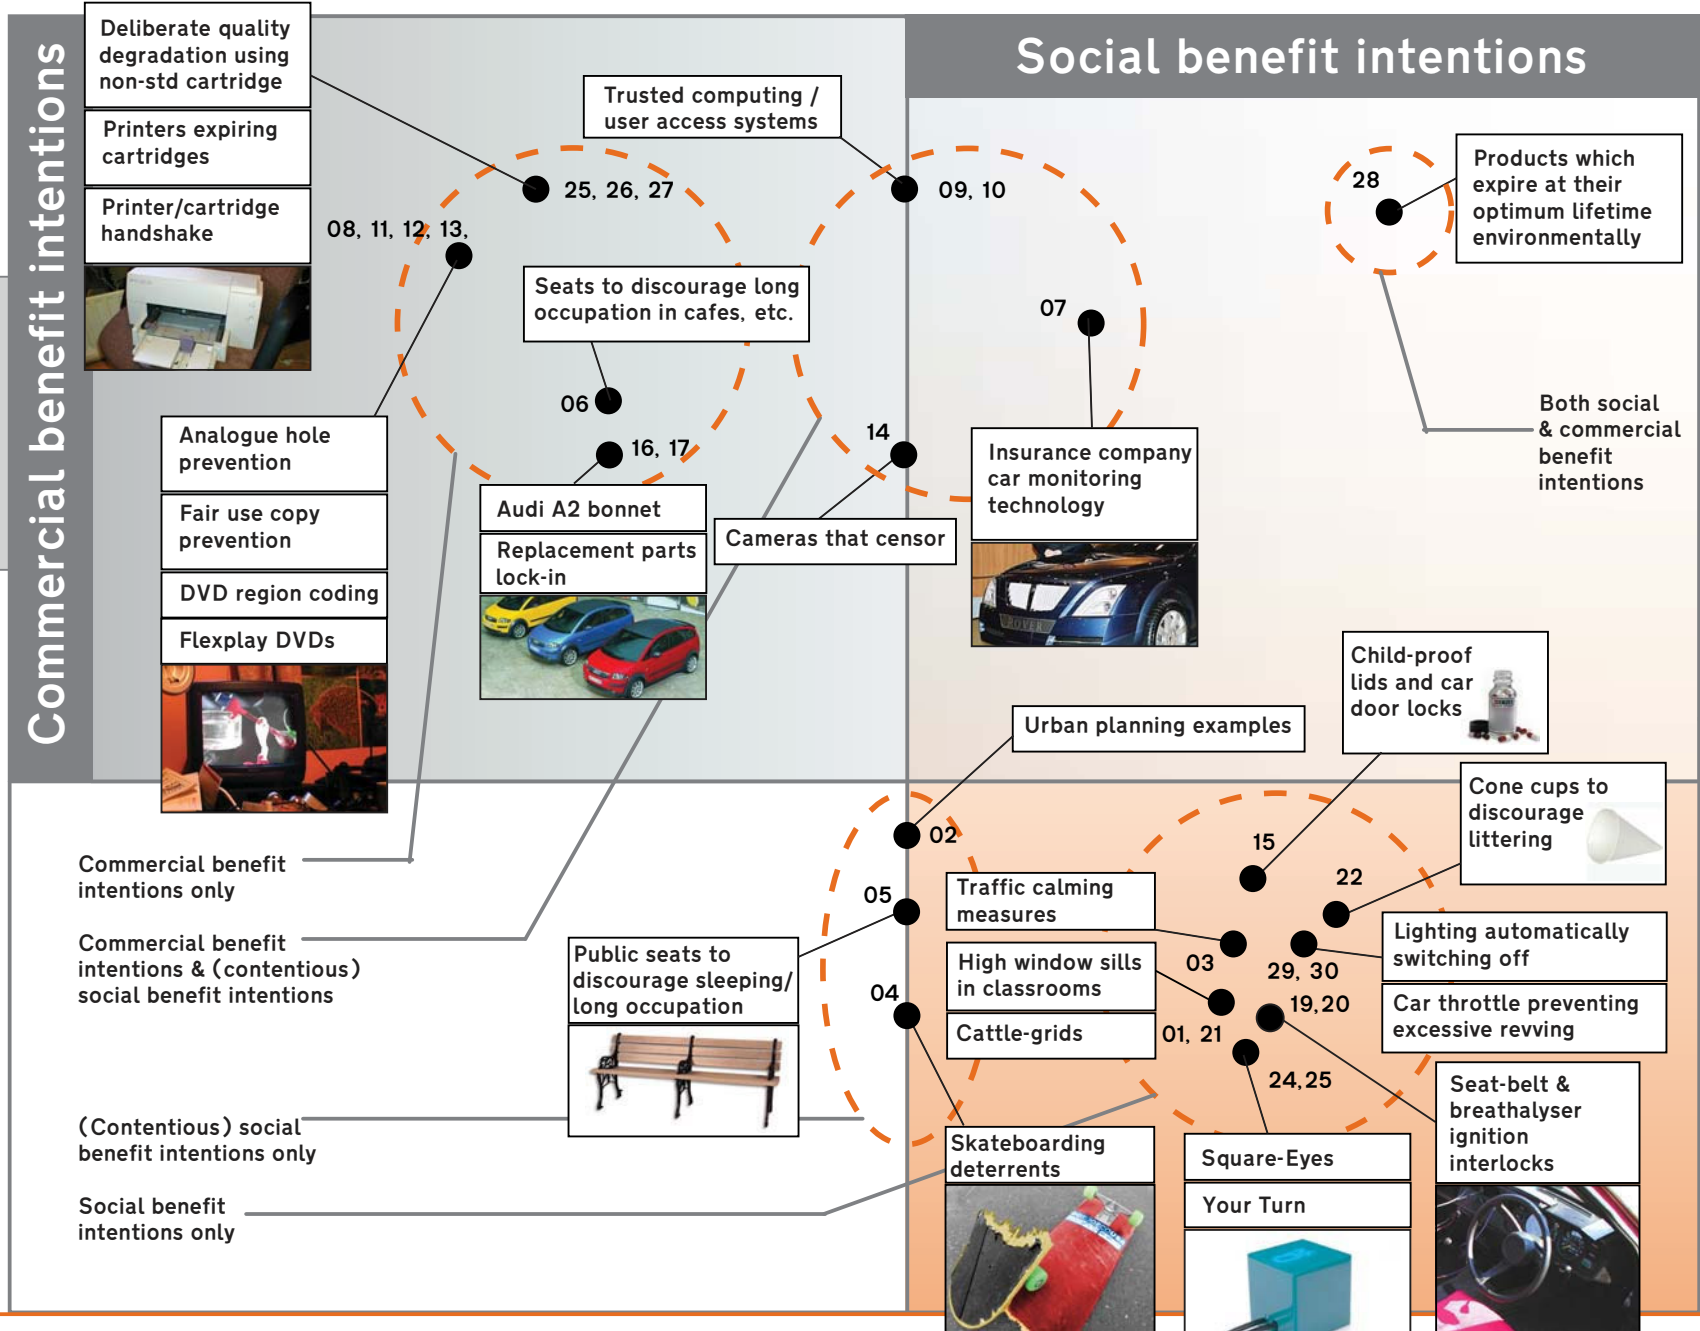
Commercial benefit intentions

Social benefit intentions

Deliberate quality degradation using non-std cartridge

Printers expiring cartridges

Printer/cartridge handshake

Trusted computing / user access systems

25, 26, 27

09, 10

28

Products which expire at their optimum lifetime environmentally

08, 11, 12, 13,

Seats to discourage long occupation in cafes, etc.

07

06

Both social & commercial benefit intentions

Analogue hole prevention

16, 17

14

Insurance company car monitoring technology

Fair use copy prevention

Audi A2 bonnet

Replacement parts lock-in

Cameras that censor

DVD region coding

Flexplay DVDs

ROVER

Child-proof lids and car door locks

Urban planning examples

Cone cups to discourage littering

02

15

Commercial benefit intentions only

05

Traffic calming measures

22

Commercial benefit intentions & (contentious) social benefit intentions

Public seats to discourage sleeping/ long occupation

High window sills in classrooms

03

29, 30

Lighting automatically switching off

04

Cattle-grids

01, 21

19,20

Car throttle preventing excessive revving

24,25

Seat-belt & breathalyser ignition interlocks

(Contentious) social benefit intentions only

Skateboarding deterrents

Square-Eyes

Social benefit intentions only

Your Turn